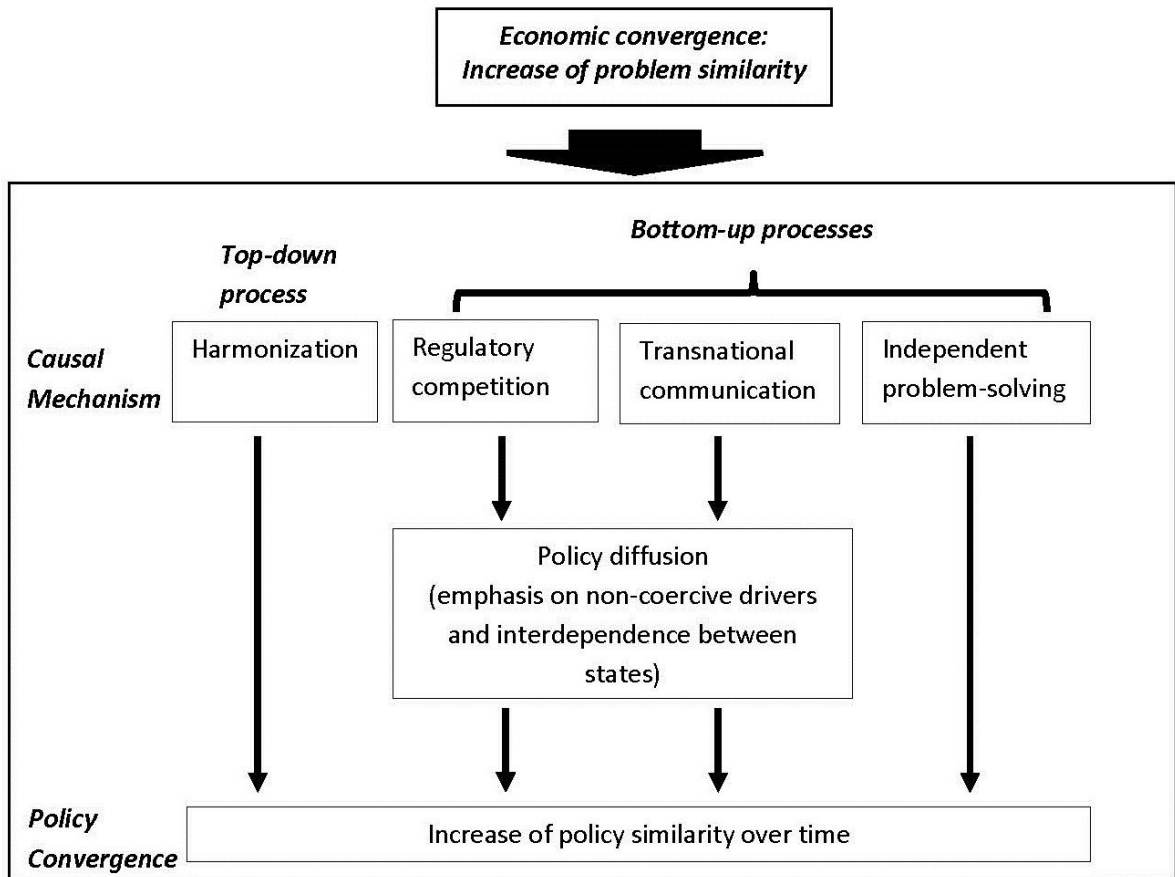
Economic convergence:
Increase of problem similarity

Bottom-up processes

Top-down process

Causal Mechanism

Harmonization

Regulatory competition

Transnational communication

Independent problem-solving

Policy diffusion (emphasis on non-coercive drivers and interdependence between states)

Policy Convergence

Increase of policy similarity over time